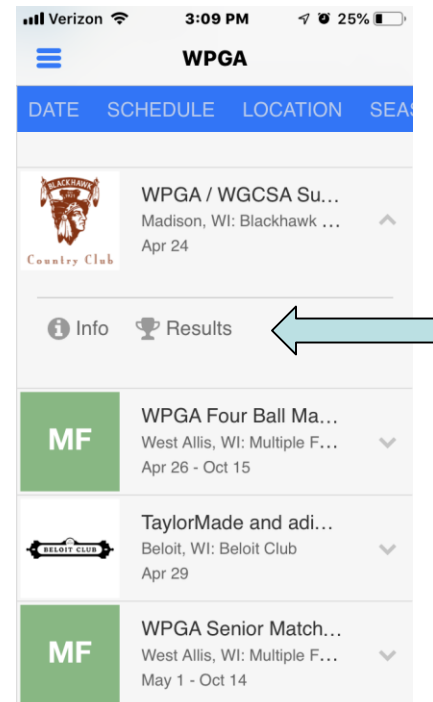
Verizon 3:09 PM 25%

WPGA

DATE SCHEDULE LOCATION SEAS

BLACKHAWK Country Club

WPGA / WGCSA Su...
Madison, WI: Blackhawk ...
Apr 24

Info Results

MF

WPGA Four Ball Ma...
West Allis, WI: Multiple F...
Apr 26 - Oct 15

BELOIT CLUB

TaylorMade and adi...
Beloit, WI: Beloit Club
Apr 29

MF

WPGA Senior Match...
West Allis, WI: Multiple F...
May 1 - Oct 14